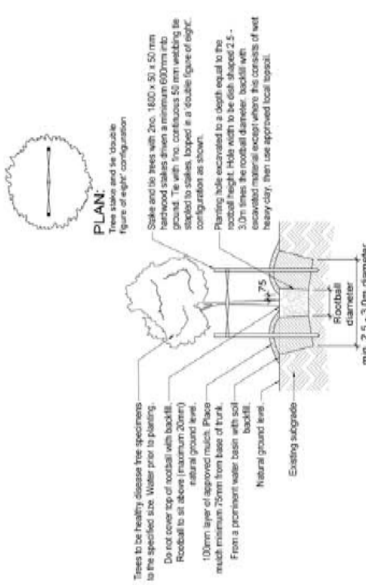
PLAN:
Trees stake and tie 'double figure of eight' configuration

Stake and tie trees with 2no. 1800 x 50 x 50mm hardwood stakes driven a minimum 600mm into ground. Tie with 1no. continuous 50mm webbing tie stapled to stakes, looped in a 'double figure of eight' configuration as shown.

Planting hole excavated to a depth equal to the rootball height. Hole width to be dish shaped 2.5 - 3.0m times the rootball diameter, backfill with excavated material except where this consists of wet heavy clay, then use approved local topsoil.

Trees to be healthy disease free specimens to the specified size. Water prior to planting.

Do not cover top of rootball with backfill. Rootball to sit above (maximum 20mm) natural ground level.

100mm layer of approved mulch. Place mulch minimum 75mm from base of trunk.

Form a prominent water basin with soil backfill.

Natural ground level

Existing subgrade

75

Rootball diameter

min. 2.5 - 3.0m diameter